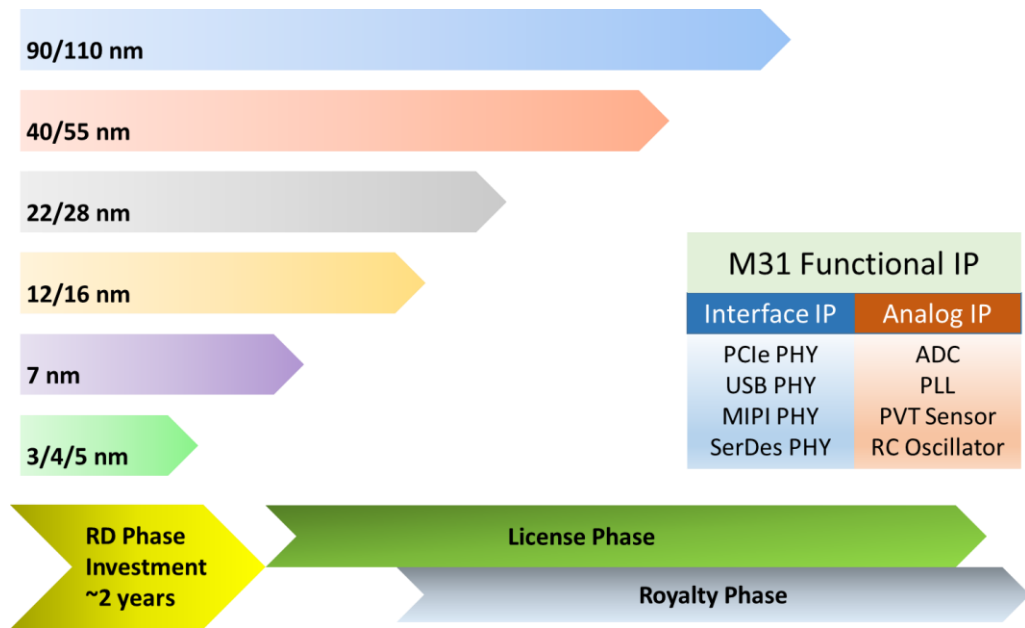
90/110 nm

40/55 nm

22/28 nm

12/16 nm

7 nm

3/4/5 nm

| M31 Functional IP | |
|---|---|
| Interface IP | Analog IP |
| PCIe PHY | ADC |
| USB PHY | PLL |
| MIPI PHY | PVT Sensor |
| SerDes PHY | RC Oscillator |

RD Phase Investment ~2 years

License Phase

Royalty Phase